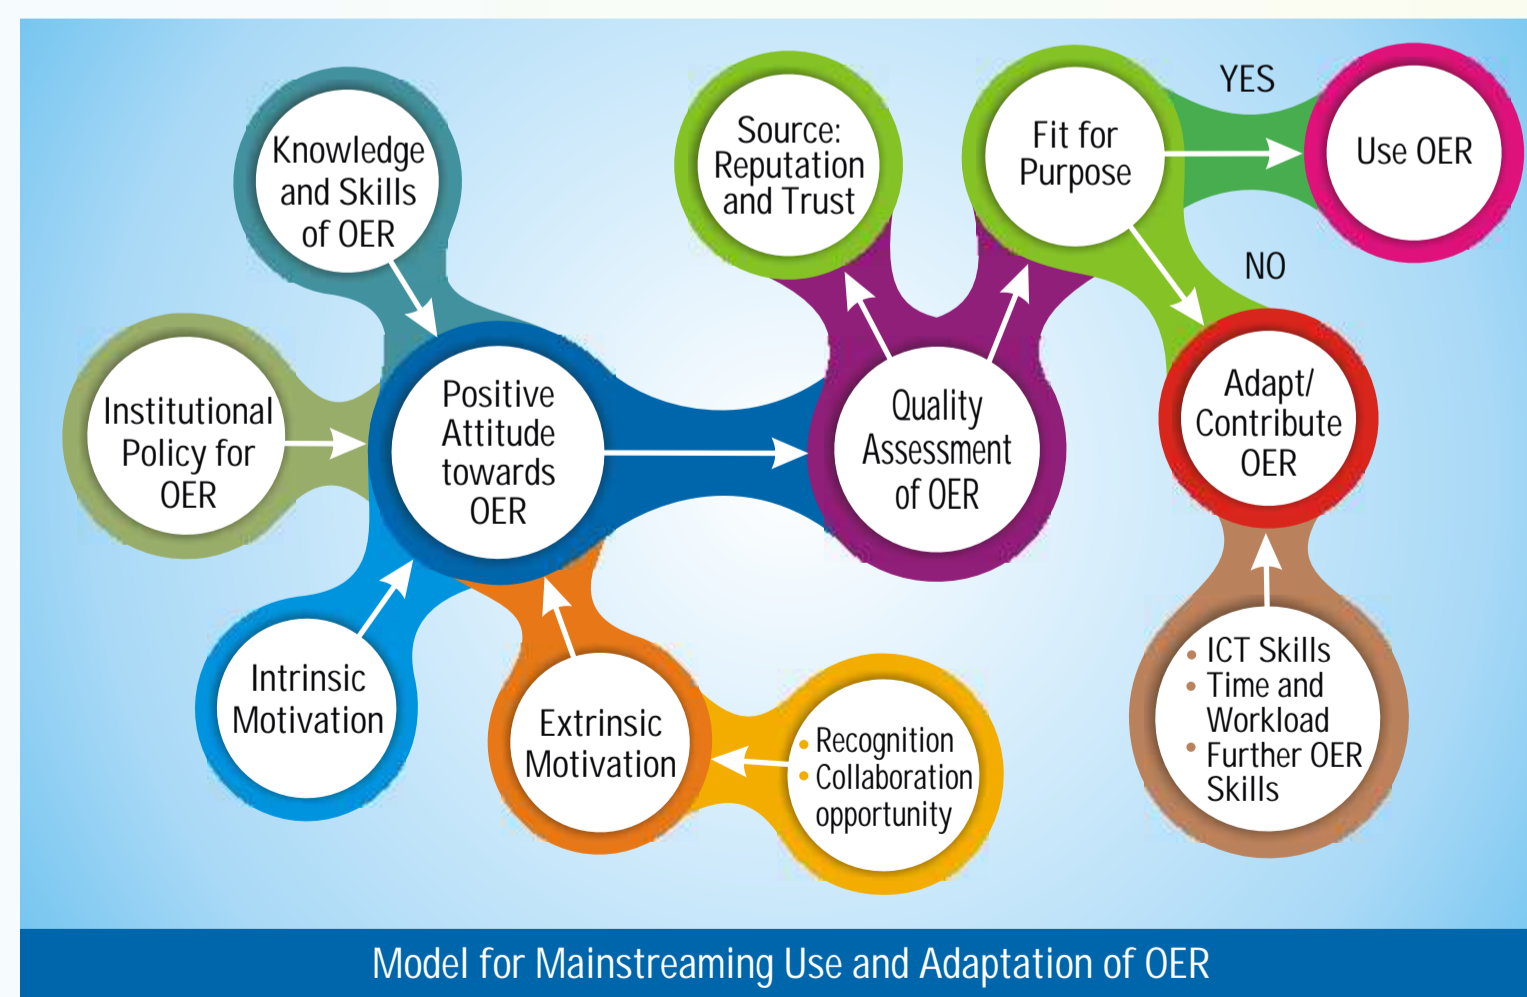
Knowledge and Skills of OER

Institutional Policy for OER

Positive Attitude towards OER

Intrinsic Motivation

Extrinsic Motivation

• Recognition
• Collaboration opportunity

Source: Reputation and Trust

Quality Assessment of OER

Fit for Purpose

YES

Use OER

NO

Adapt/ Contribute OER

• ICT Skills
• Time and Workload
• Further OER Skills

Model for Mainstreaming Use and Adaptation of OER